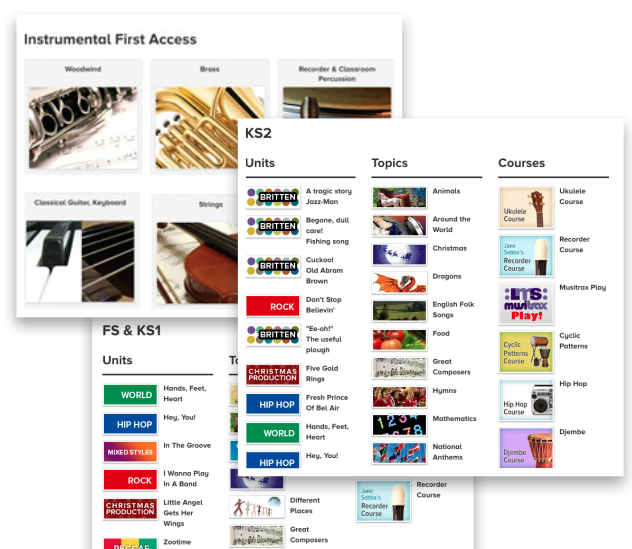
Instrumental First Access

Woodwind

Brass

Recorder & Classroom Percussion

Classical Guitar, Keyboard

Strings

KS2

Units

BRITTEN A tragic story Jazz-Man

BRITTEN Begone, dull care! Fishing song

BRITTEN Cuckoo! Old Abram Brown

ROCK Don't Stop Believin'

BRITTEN "Ee-oh!" The useful plough

CHRISTMAS PRODUCTION Five Gold Rings

HIP HOP Fresh Prince Of Bel Air

WORLD Hands, Feet, Heart

HIP HOP Hey, You!

Topics

Animals

Around the World

Christmas

Dragons

English Folk Songs

Food

Great Composers

Hymns

Mathematics

National Anthems

Courses

Ukulele Course Ukulele Course

Jane Sebba's Recorder Course Recorder Course

musitrax Play! Musitrax Play

Cyclic Patterns Course Cyclic Patterns

Hip Hop Course Hip Hop

Djembe Course Djembe

FS & KS1

Units

WORLD Hands, Feet, Heart

HIP HOP Hey, You!

MIXED STYLES In The Groove

ROCK I Wanna Play In A Band

CHRISTMAS PRODUCTION Little Angel Gets Her Wings

REGGAE Zootime

To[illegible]

Different Places

Great Composers

Jane Sebba's Recorder Course Recorder Course